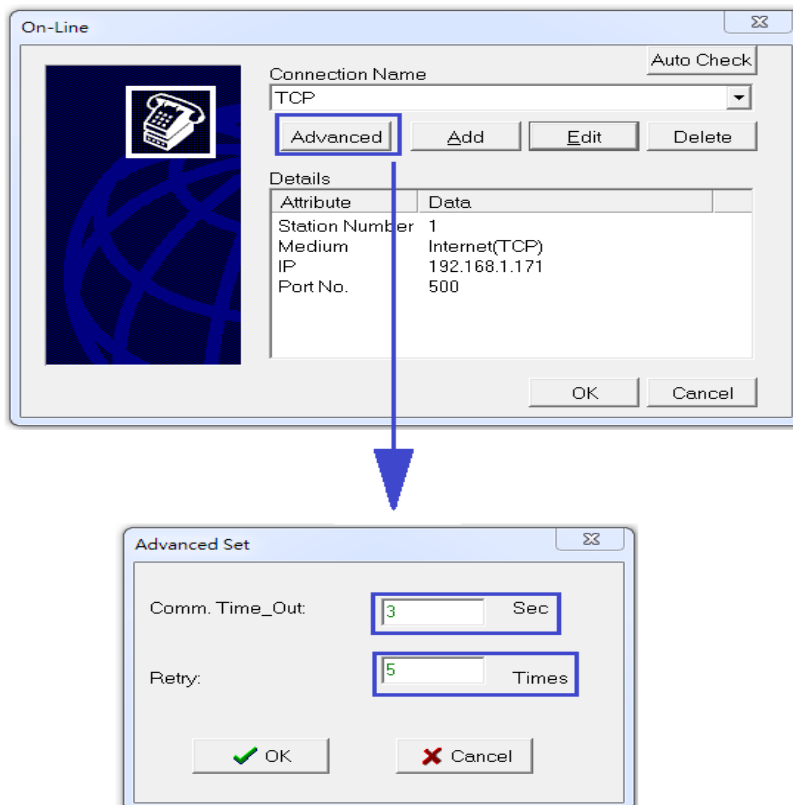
On-Line

Auto Check

Connection Name

TCP

Advanced

Add

Edit

Delete

Details

| Attribute | Data |
|---|---|
| Station Number | 1 |
| Medium | Internet(TCP) |
| IP | 192.168.1.171 |
| Port No. | 500 |

OK

Cancel

Advanced Set

Comm. Time_Out: 3 Sec

Retry: 5 Times

OK

Cancel